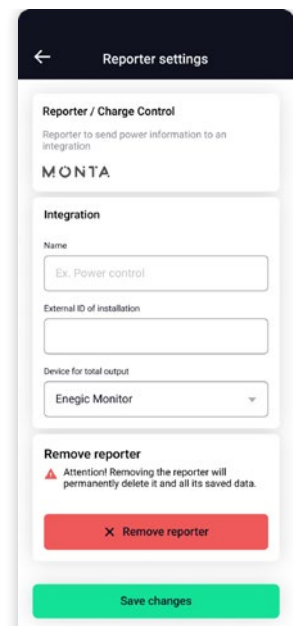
← Reporter settings

Reporter / Charge Control

Reporter to send power information to an integration

MONTA

Integration

Name

Ex. Power control

External ID of installation

Device for total output

Enegic Monitor

Remove reporter

Attention! Removing the reporter will permanently delete it and all its saved data.

✕ Remove reporter

Save changes